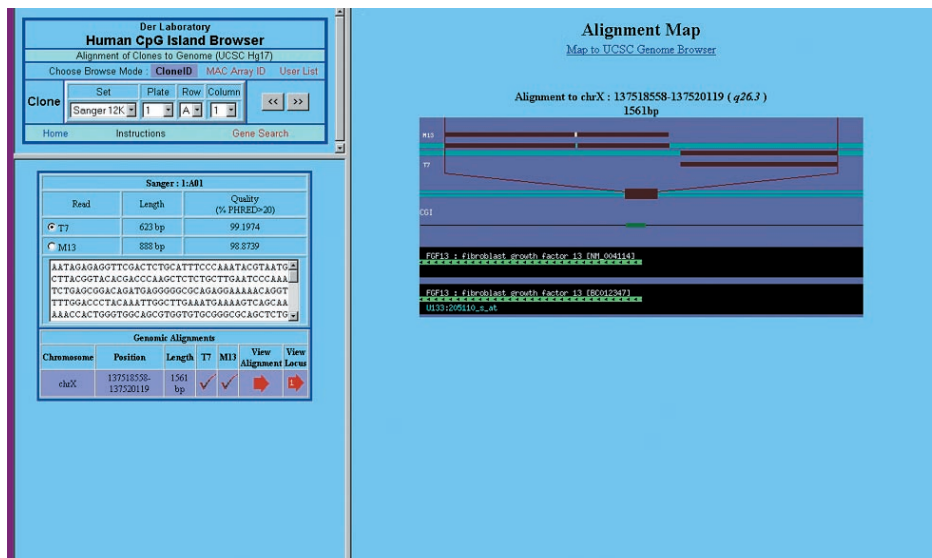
Der Laboratory
Human CpG Island Browser
Alignment of Clones to Genome (UCSC Hg17)
Choose Browse Mode : CloneID MAC Array ID User List

Clone

| Set | Plate | Row | Column |
|---|---|---|---|
| Sanger 12K | 1 | A | 1 |

<< >>

Home Instructions Gene Search

Sanger : 1:A01

| Read | Length | Quality (% PHRED>20) |
|---|---|---|
| T7 | 623 bp | 99.1974 |
| M13 | 888 bp | 98.8739 |

AATAGAGAGGTTCGACTCTGCATTTCCCAAATACGTAATG
CTTACGGTACACGACCCAAGCTCTCTGCTTGAATCCCAAA
TCTGAGCGGACAGATGAGGGGGCGCAGAGGAAAAACAGGT
TTTGGACCCTACAAATTGGCTTGAAATGAAAAGTCAGCAA
AAACCACTGGGTGGCAGCGTGGTGTGCGGGCGCAGCTCTG

Genomic Alignments

| Chromosome | Position | Length | T7 | M13 | View Alignment | View Locus |
|---|---|---|---|---|---|---|
| chrX | 137518558-137520119 | 1561 bp | ✓ | ✓ | | L |

Alignment Map
Map to UCSC Genome Browser

Alignment to chrX : 137518558-137520119 ( q26.3 )
1561bp

M13
T7
CGI

FGF13 : fibroblast growth factor 13 [NM_004114]

FGF13 : fibroblast growth factor 13 [BC012347]
U133:205110_s_at